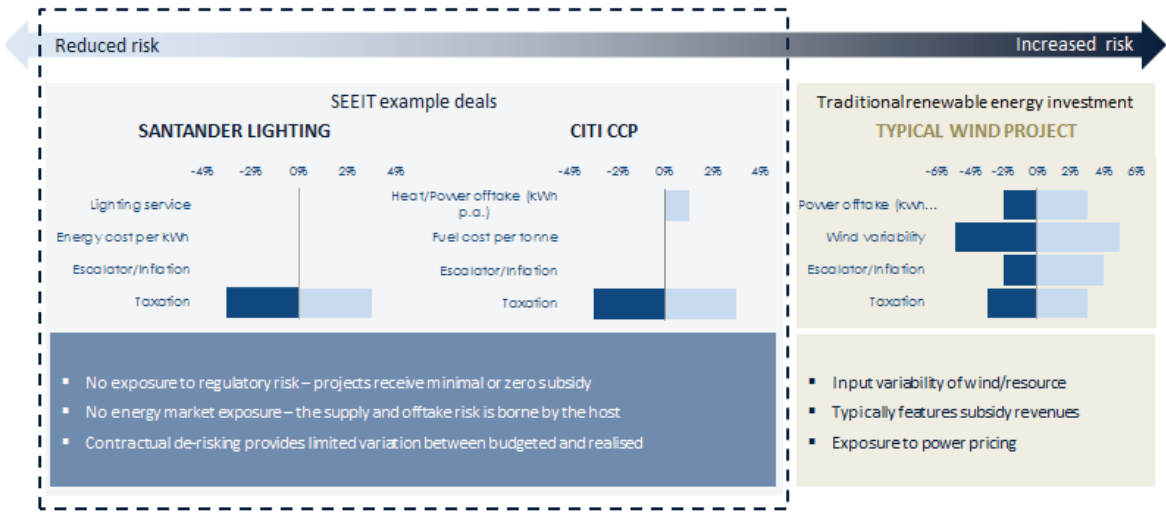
Reduced risk

Increased risk

SEEIT example deals

SANTANDER LIGHTING

-4% -2% 0% 2% 4%

Lighting service

Energy cost per kWh

Escalator/Inflation

Taxation

CITI CCP

-4% -2% 0% 2% 4%

Heat/Power offtake (kWh p.a.)

Fuel cost per tonne

Escalator/Inflation

Taxation

Traditional renewable energy investment

TYPICAL WIND PROJECT

-6% -4% -2% 0% 2% 4% 6%

Power offtake (kWh...

Wind variability

Escalator/Inflation

Taxation

- No exposure to regulatory risk – projects receive minimal or zero subsidy
- No energy market exposure – the supply and offtake risk is borne by the host
- Contractual de-risking provides limited variation between budgeted and realised

- Input variability of wind/resource
- Typically features subsidy revenues
- Exposure to power pricing